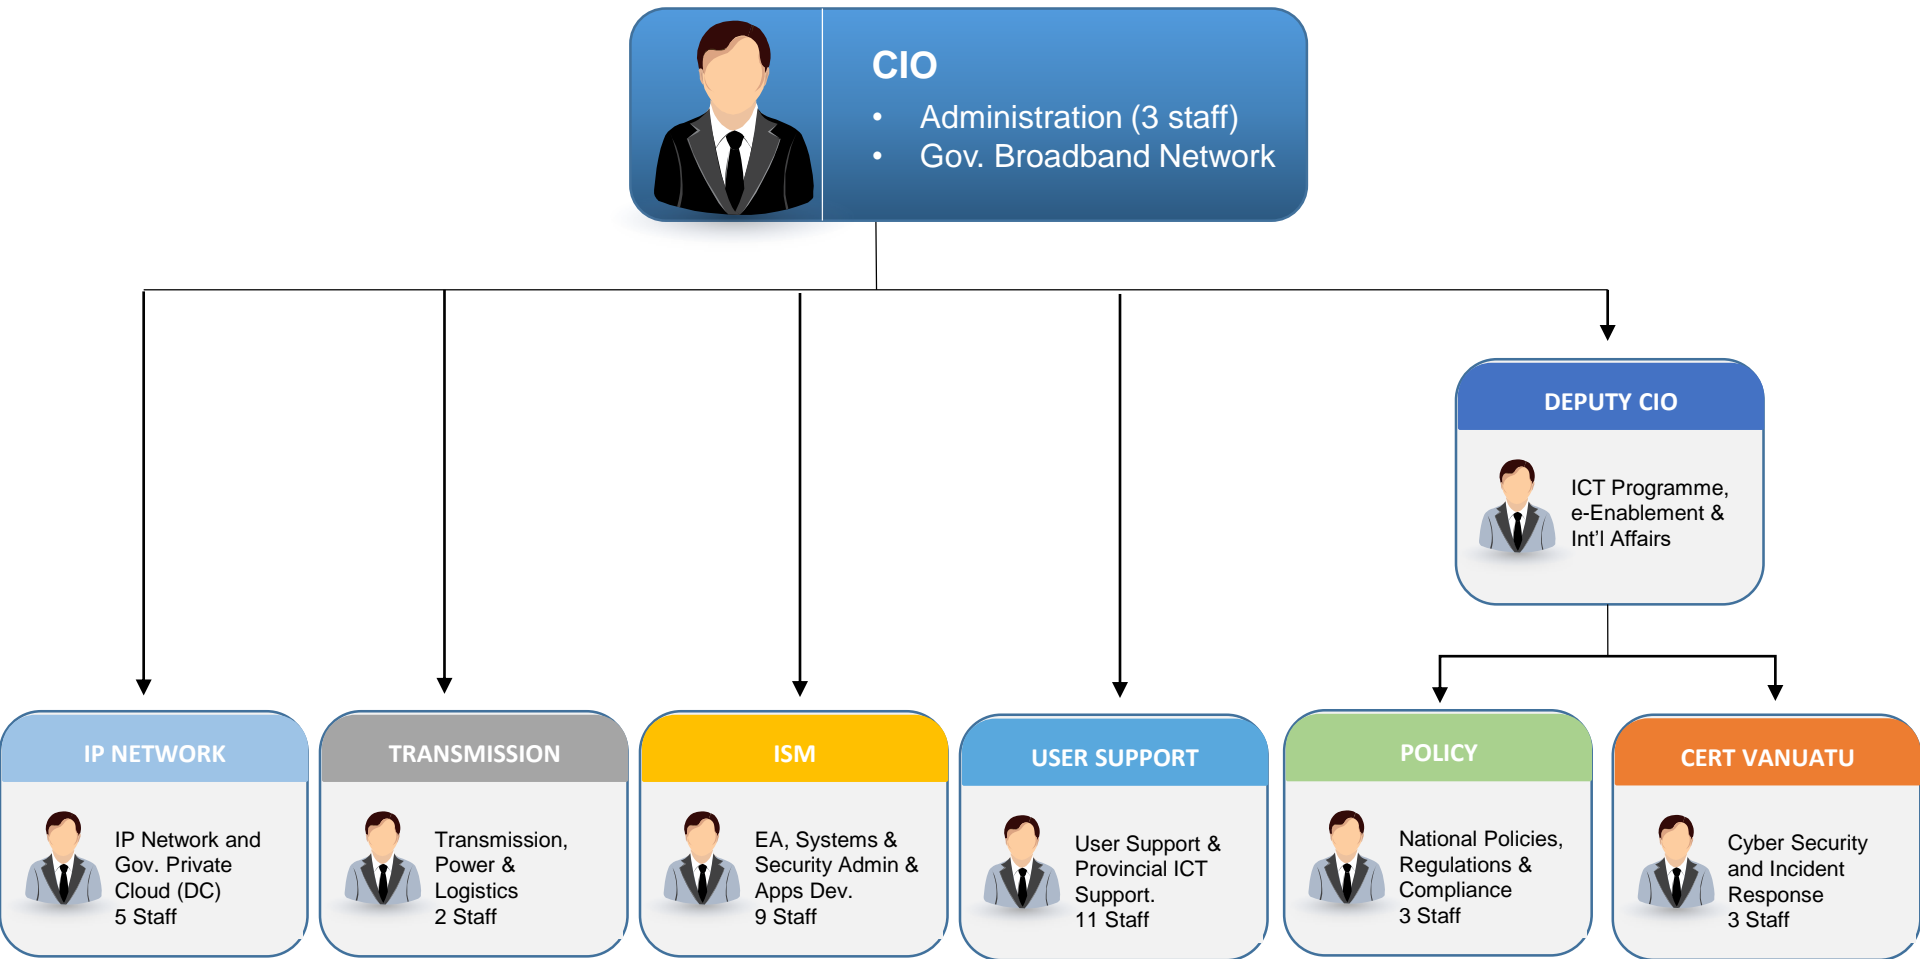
CIO

- Administration (3 staff)
- Gov. Broadband Network

DEPUTY CIO

ICT Programme, e-Enablement & Int'l Affairs

IP NETWORK

IP Network and Gov. Private Cloud (DC)
5 Staff

TRANSMISSION

Transmission, Power & Logistics
2 Staff

ISM

EA, Systems & Security Admin & Apps Dev.
9 Staff

USER SUPPORT

User Support & Provincial ICT Support.
11 Staff

POLICY

National Policies, Regulations & Compliance
3 Staff

CERT VANUATU

Cyber Security and Incident Response
3 Staff